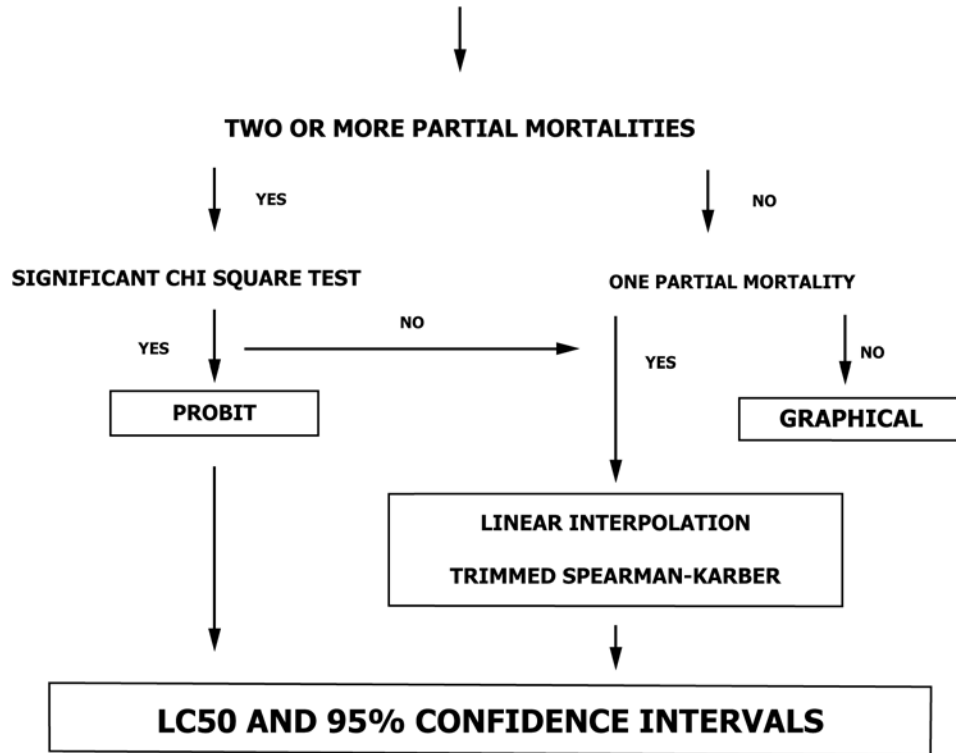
TWO OR MORE PARTIAL MORTALITIES

YES

NO

SIGNIFICANT CHI SQUARE TEST

ONE PARTIAL MORTALITY

YES

NO

YES

NO

PROBIT

GRAPHICAL

LINEAR INTERPOLATION

TRIMMED SPEARMAN-KARBER

LC50 AND 95% CONFIDENCE INTERVALS